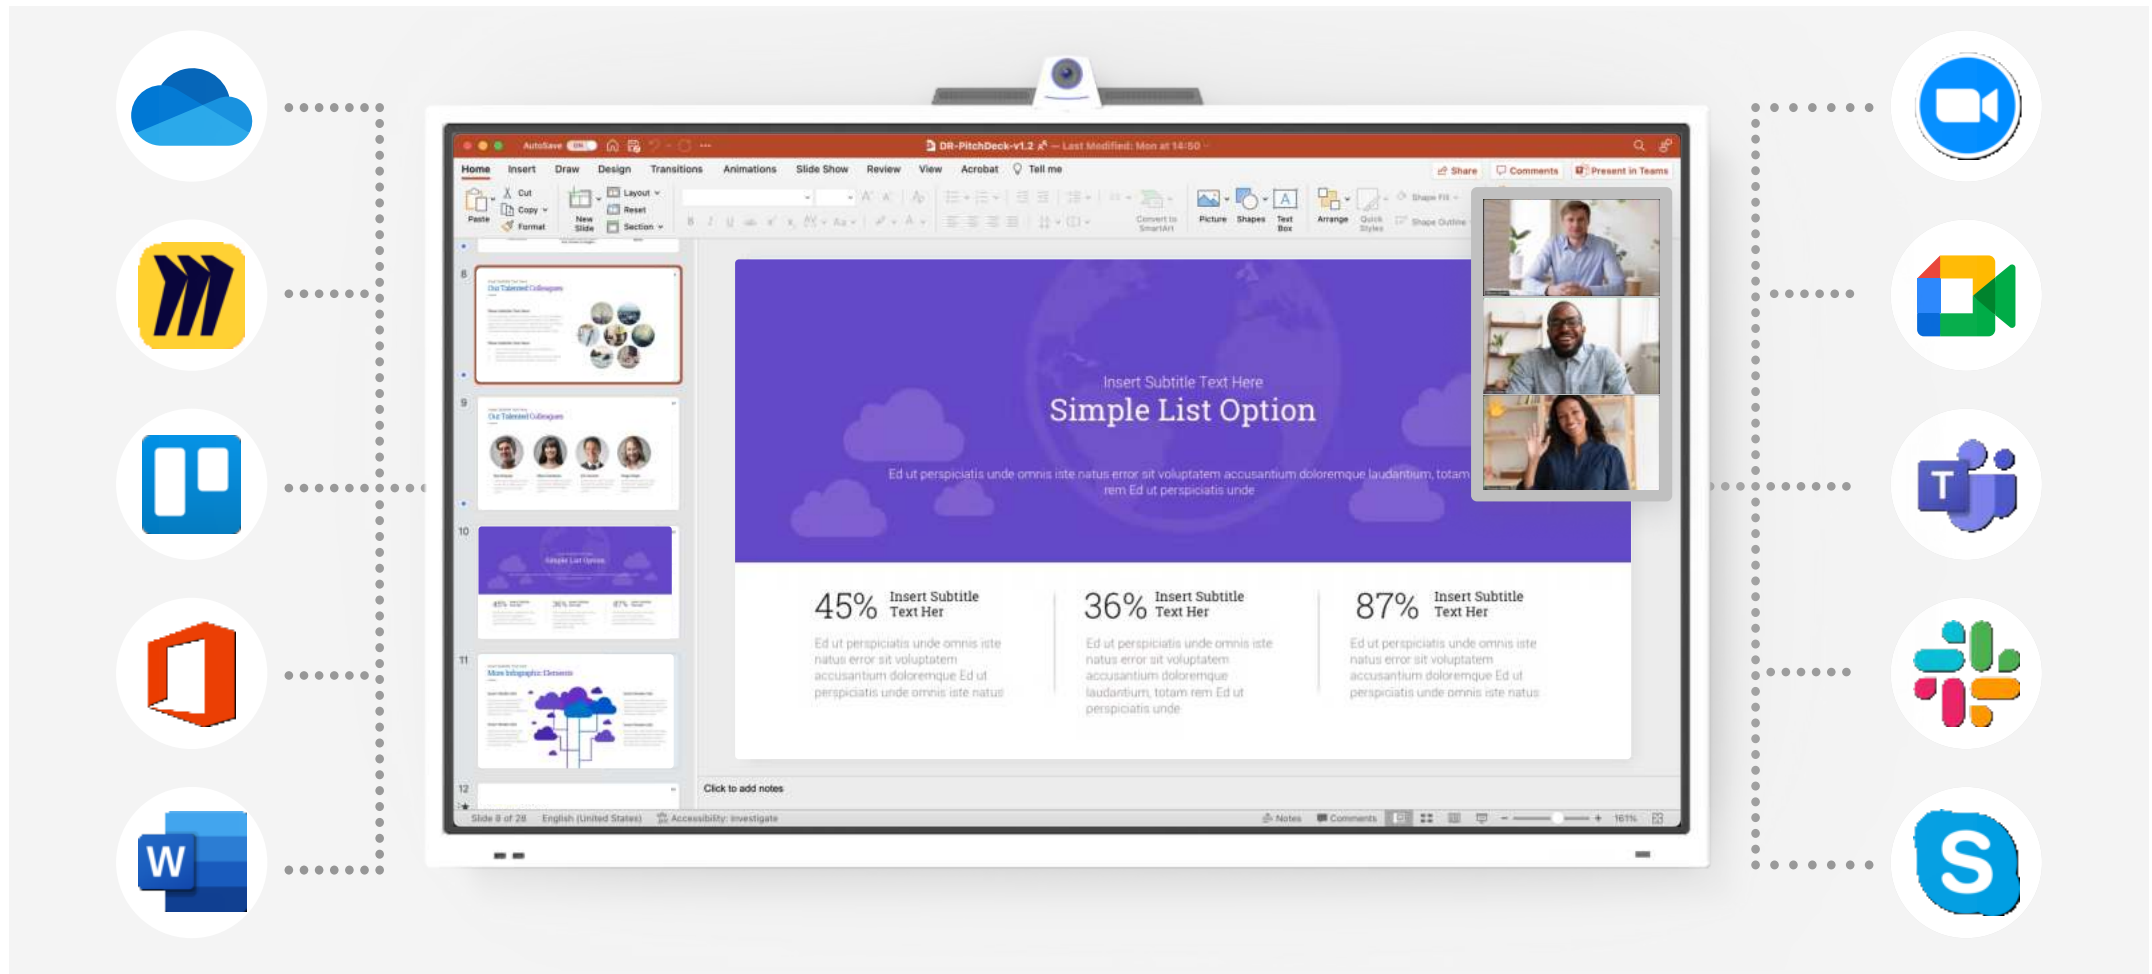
AutoSave ON

DR-PitchDeck-v1.2 — Last Modified: Mon at 14:50

Home Insert Draw Design Transitions Animations Slide Show Review View Acrobat Tell me

Share Comments Present in Teams

Paste Cut Copy Format New Slide Layout Reset Section

Convert to SmartArt Picture Shapes Text Box Arrange Quick Styles Shape Fill Shape Outline

8
Our Talented Colleagues

9
Our Talented Colleagues

10
Simple List Option

11
More Infographic Elements

12

Insert Subtitle Text Here
Simple List Option

Ed ut perspiciatis unde omnis iste natus error sit voluptatem accusantium doloremque laudantium, totam rem Ed ut perspiciatis unde

45% Insert Subtitle Text Her
Ed ut perspiciatis unde omnis iste natus error sit voluptatem accusantium doloremque Ed ut perspiciatis unde omnis iste natus

36% Insert Subtitle Text Her
Ed ut perspiciatis unde omnis iste natus error sit voluptatem accusantium doloremque laudantium, totam rem Ed ut perspiciatis unde

87% Insert Subtitle Text Her
Ed ut perspiciatis unde omnis iste natus error sit voluptatem accusantium doloremque Ed ut perspiciatis unde omnis iste natus

Click to add notes

Slide 8 of 28 English (United States) Accessibility: Investigate Notes Comments 161%